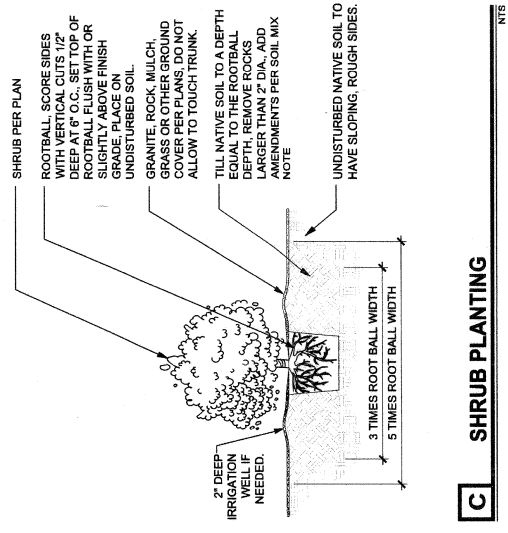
SHRUB PER PLAN

ROOTBALL, SCORE SIDES WITH VERTICAL CUTS 1/2" DEEP AT 6" O.C., SET TOP OF ROOTBALL FLUSH WITH OR SLIGHTLY ABOVE FINISH GRADE, PLACE ON UNDISTURBED SOIL.

GRANITE, ROCK, MULCH, GRASS OR OTHER GROUND COVER PER PLANS, DO NOT ALLOW TO TOUCH TRUNK.

TILL NATIVE SOIL TO A DEPTH EQUAL TO THE ROOTBALL DEPTH, REMOVE ROCKS LARGER THAN 2" DIA., ADD AMENDMENTS PER SOIL MIX NOTE

UNDISTURBED NATIVE SOIL TO HAVE SLOPING, ROUGH SIDES.

2" DEEP IRRIGATION WELL IF NEEDED.

3 TIMES ROOT BALL WIDTH

5 TIMES ROOT BALL WIDTH

C

SHRUB PLANTING

NTS